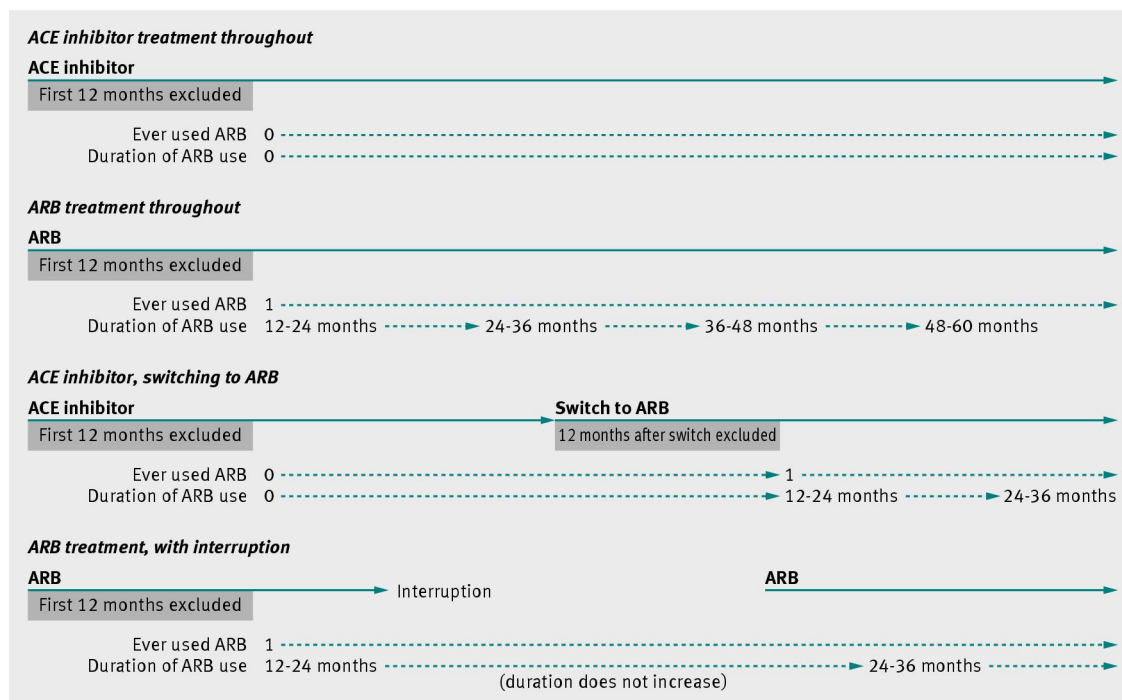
ACE inhibitor treatment throughout

ACE inhibitor
First 12 months excluded

Ever used ARB 0
Duration of ARB use 0

ARB treatment throughout

ARB
First 12 months excluded

Ever used ARB 1
Duration of ARB use 12-24 months 24-36 months 36-48 months 48-60 months

ACE inhibitor, switching to ARB

ACE inhibitor
First 12 months excluded
Switch to ARB
12 months after switch excluded

Ever used ARB 0 1
Duration of ARB use 0 12-24 months 24-36 months

ARB treatment, with interruption

ARB
First 12 months excluded
Interruption
ARB

Ever used ARB 1
Duration of ARB use 12-24 months 24-36 months
(duration does not increase)